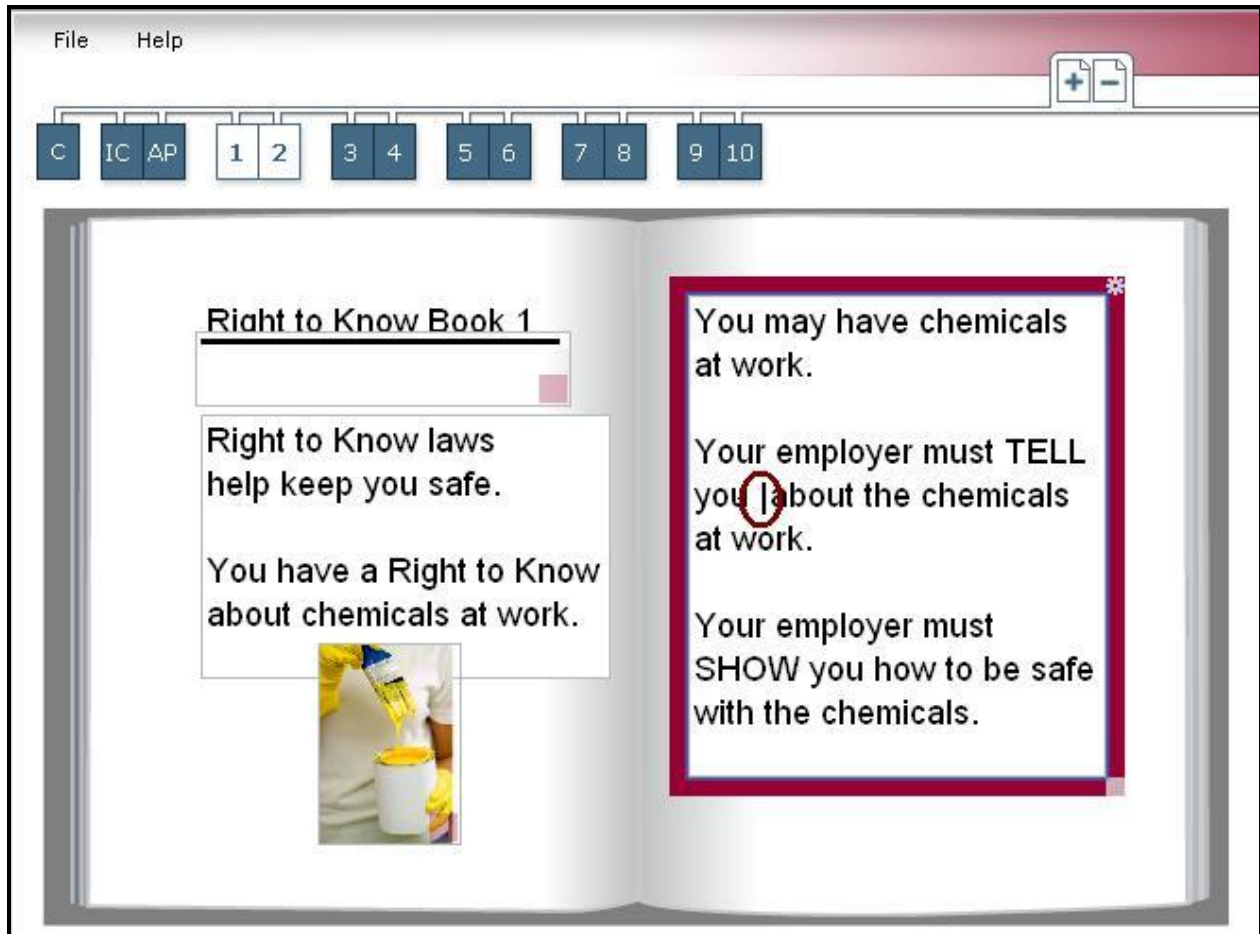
File Help

+ −

C IC AP 1 2 3 4 5 6 7 8 9 10

Right to Know Book 1

Right to Know laws help keep you safe.

You have a Right to Know about chemicals at work.

You may have chemicals at work.

Your employer must TELL you about the chemicals at work.

Your employer must SHOW you how to be safe with the chemicals.